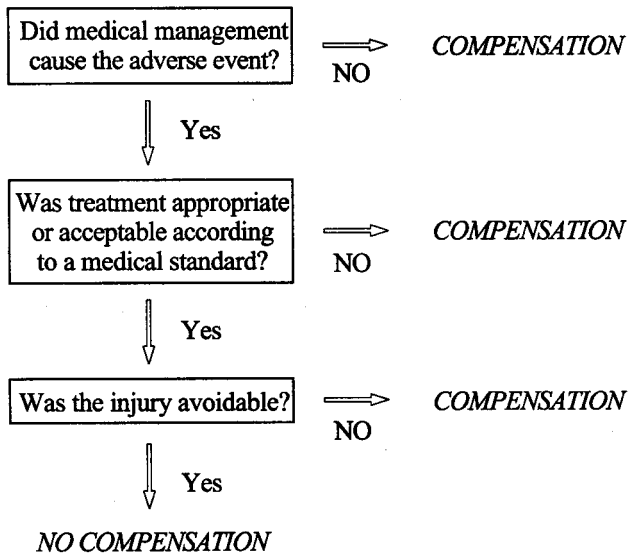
Did medical management cause the adverse event?

NO

COMPENSATION

Yes

Was treatment appropriate or acceptable according to a medical standard?

NO

COMPENSATION

Yes

Was the injury avoidable?

NO

COMPENSATION

Yes

NO COMPENSATION